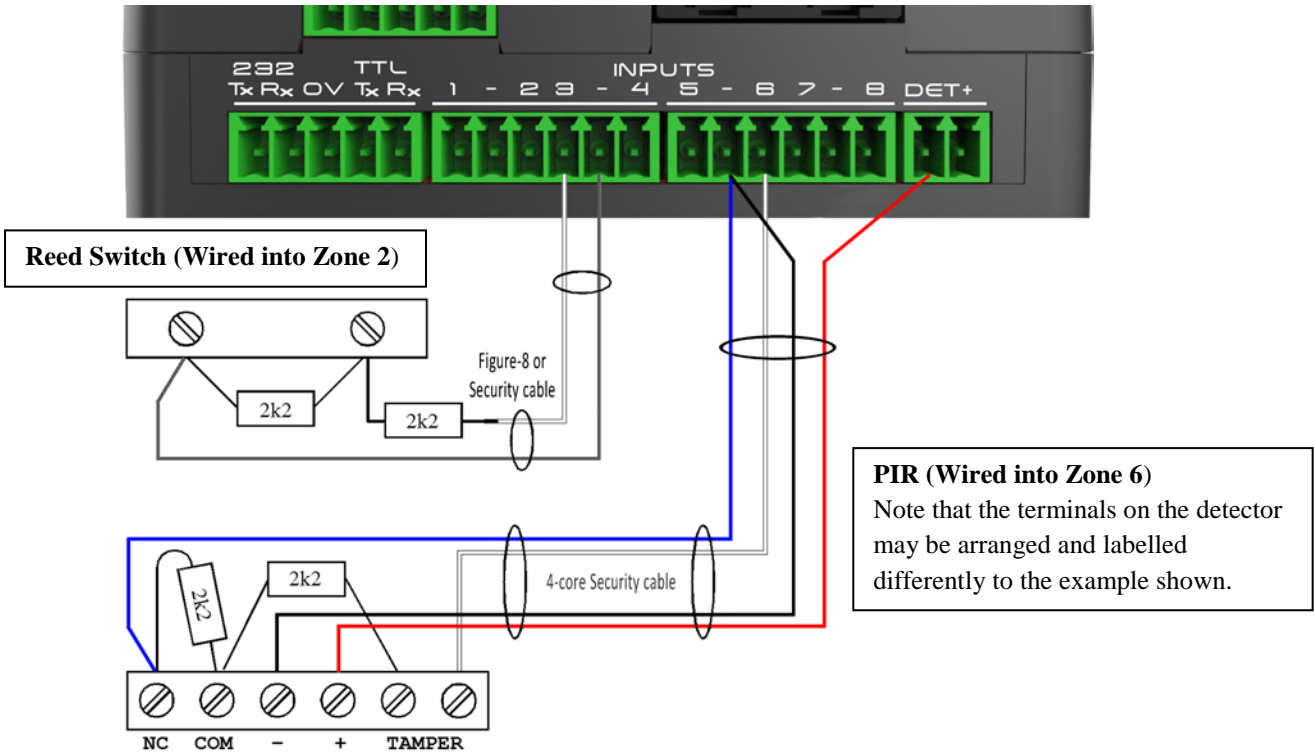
232 TTL
Tx Rx 0V Tx Rx

INPUTS
1 - 2 3 - 4 5 - 6 7 - 8 DET+

Reed Switch (Wired into Zone 2)

2k2

2k2

Figure-8 or Security cable

PIR (Wired into Zone 6)
Note that the terminals on the detector may be arranged and labelled differently to the example shown.

2k2

2k2

4-core Security cable

NC COM – + TAMPER